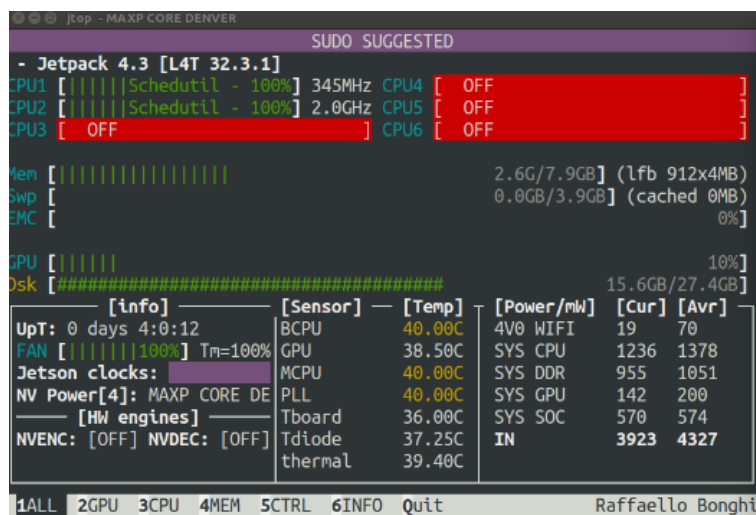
jtop - MAXP CORE DENVER

SUDO SUGGESTED

- Jetpack 4.3 [L4T 32.3.1]

CPU1 [||||||Schedutil - 100%] 345MHz CPU4 [ OFF ]
CPU2 [||||||Schedutil - 100%] 2.0GHz CPU5 [ OFF ]
CPU3 [ OFF ] CPU6 [ OFF ]

Mem [||||||||||||||||| 2.6G/7.9GB] (lfb 912x4MB)
Swp [ 0.0GB/3.9GB] (cached 0MB)
EMC [ 0%]

GPU [|||||| 10%]
Dsk [########################################## 15.6GB/27.4GB]

[info]
UpT: 0 days 4:0:12
FAN [||||||100%] Tm=100%
Jetson clocks:
NV Power[4]: MAXP CORE DE
[HW engines]
NVENC: [OFF] NVDEC: [OFF]

| [Sensor] | [Temp] |
|---|---|
| BCPU | 40.00C |
| GPU | 38.50C |
| MCPU | 40.00C |
| PLL | 40.00C |
| Tboard | 36.00C |
| Tdiode | 37.25C |
| thermal | 39.40C |

| [Power/mW] | [Cur] | [Avr] |
|---|---|---|
| 4V0 WIFI | 19 | 70 |
| SYS CPU | 1236 | 1378 |
| SYS DDR | 955 | 1051 |
| SYS GPU | 142 | 200 |
| SYS SOC | 570 | 574 |
| IN | 3923 | 4327 |

1ALL 2GPU 3CPU 4MEM 5CTRL 6INFO Quit Raffaello Bonghi